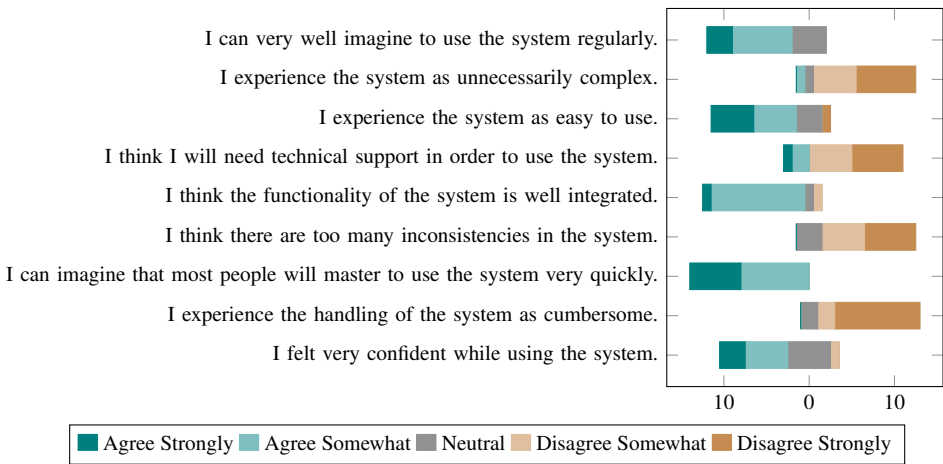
I can very well imagine to use the system regularly.
I experience the system as unnecessarily complex.
I experience the system as easy to use.
I think I will need technical support in order to use the system.
I think the functionality of the system is well integrated.
I think there are too many inconsistencies in the system.
I can imagine that most people will master to use the system very quickly.
I experience the handling of the system as cumbersome.
I felt very confident while using the system.

10
0
10

Agree Strongly
Agree Somewhat
Neutral
Disagree Somewhat
Disagree Strongly